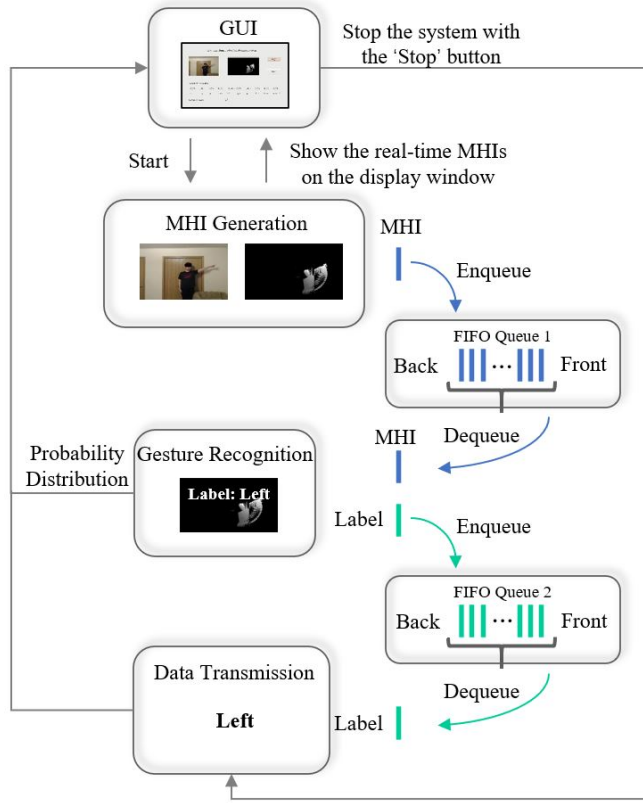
GUI

Stop the system with the 'Stop' button

Start

Show the real-time MHIs on the display window

MHI Generation

MHI

Enqueue

FIFO Queue 1

Back

Front

Probability Distribution

Gesture Recognition

Label: Left

MHI

Dequeue

Label

Enqueue

FIFO Queue 2

Back

Front

Data Transmission

Left

Dequeue

Label